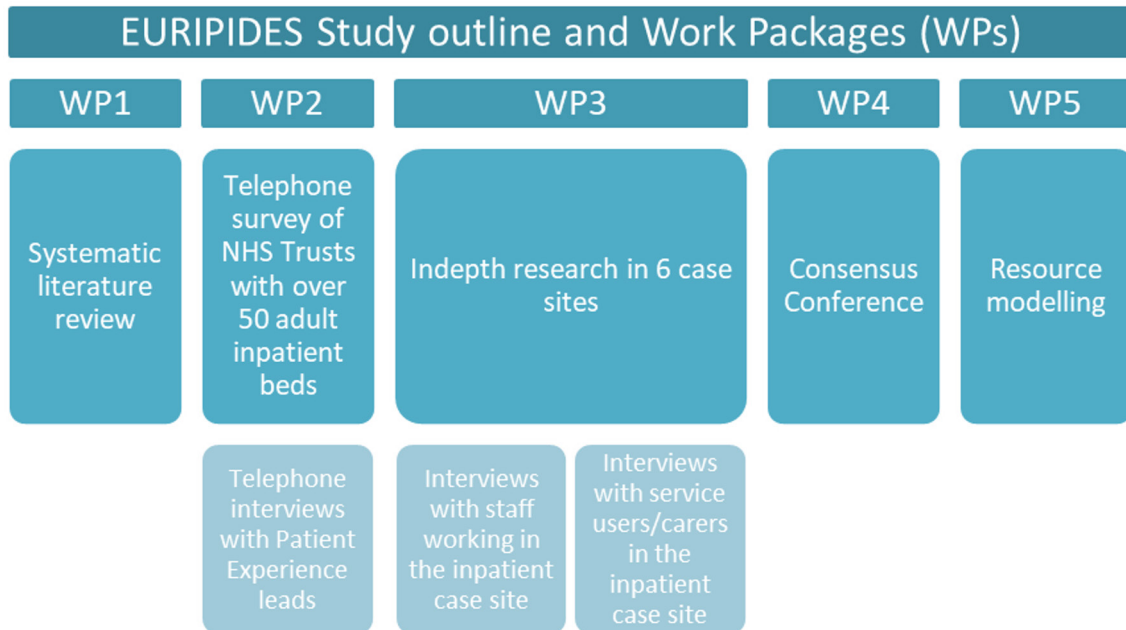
EURIPIDES Study outline and Work Packages (WPs)

WP1

WP2

WP3

WP4

WP5

Systematic literature review

Telephone survey of NHS Trusts with over 50 adult inpatient beds

Indepth research in 6 case sites

Consensus Conference

Resource modelling

Telephone interviews with Patient Experience leads

Interviews with staff working in the inpatient case site

Interviews with service users/carers in the inpatient case site